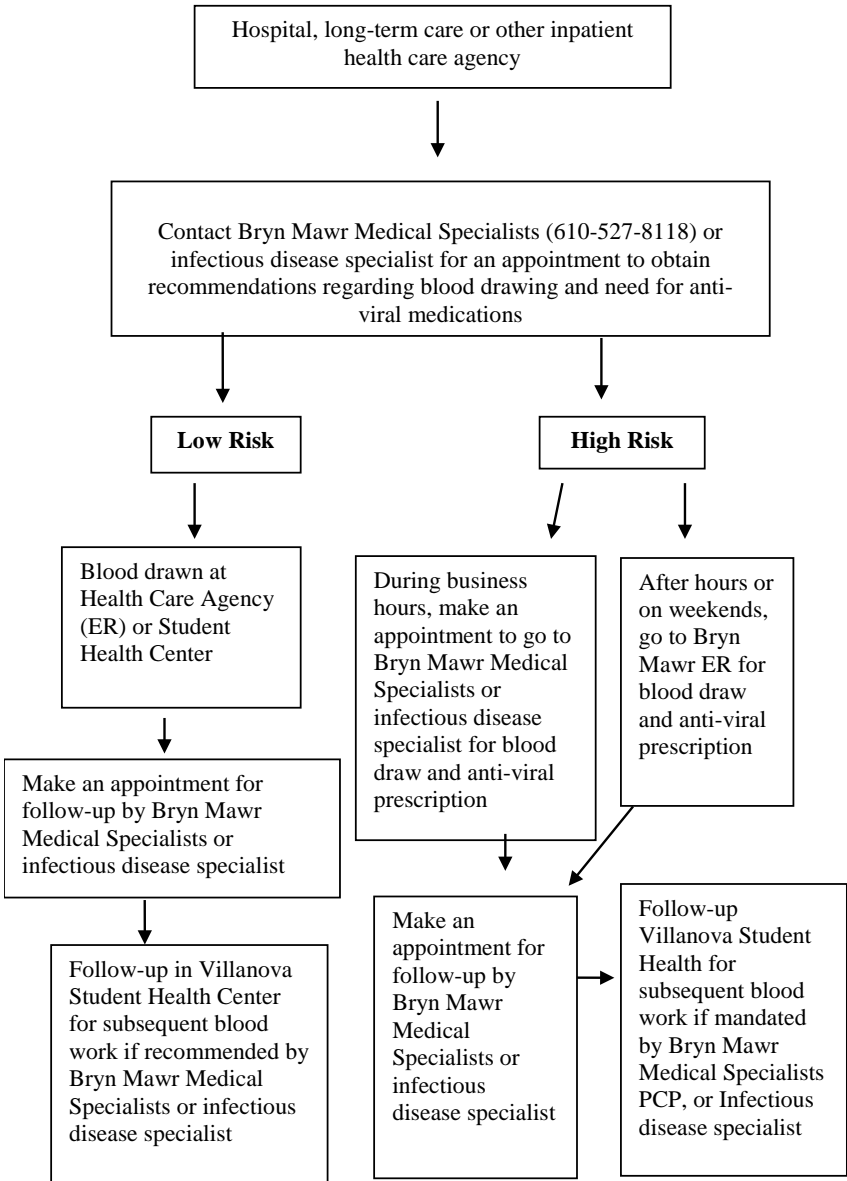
Hospital, long-term care or other inpatient health care agency

Contact Bryn Mawr Medical Specialists (610-527-8118) or infectious disease specialist for an appointment to obtain recommendations regarding blood drawing and need for anti-viral medications

Low Risk

High Risk

Blood drawn at Health Care Agency (ER) or Student Health Center

Make an appointment for follow-up by Bryn Mawr Medical Specialists or infectious disease specialist

Follow-up in Villanova Student Health Center for subsequent blood work if recommended by Bryn Mawr Medical Specialists or infectious disease specialist

During business hours, make an appointment to go to Bryn Mawr Medical Specialists or infectious disease specialist for blood draw and anti-viral prescription

After hours or on weekends, go to Bryn Mawr ER for blood draw and anti-viral prescription

Make an appointment for follow-up by Bryn Mawr Medical Specialists or infectious disease specialist

Follow-up Villanova Student Health for subsequent blood work if mandated by Bryn Mawr Medical Specialists PCP, or Infectious disease specialist